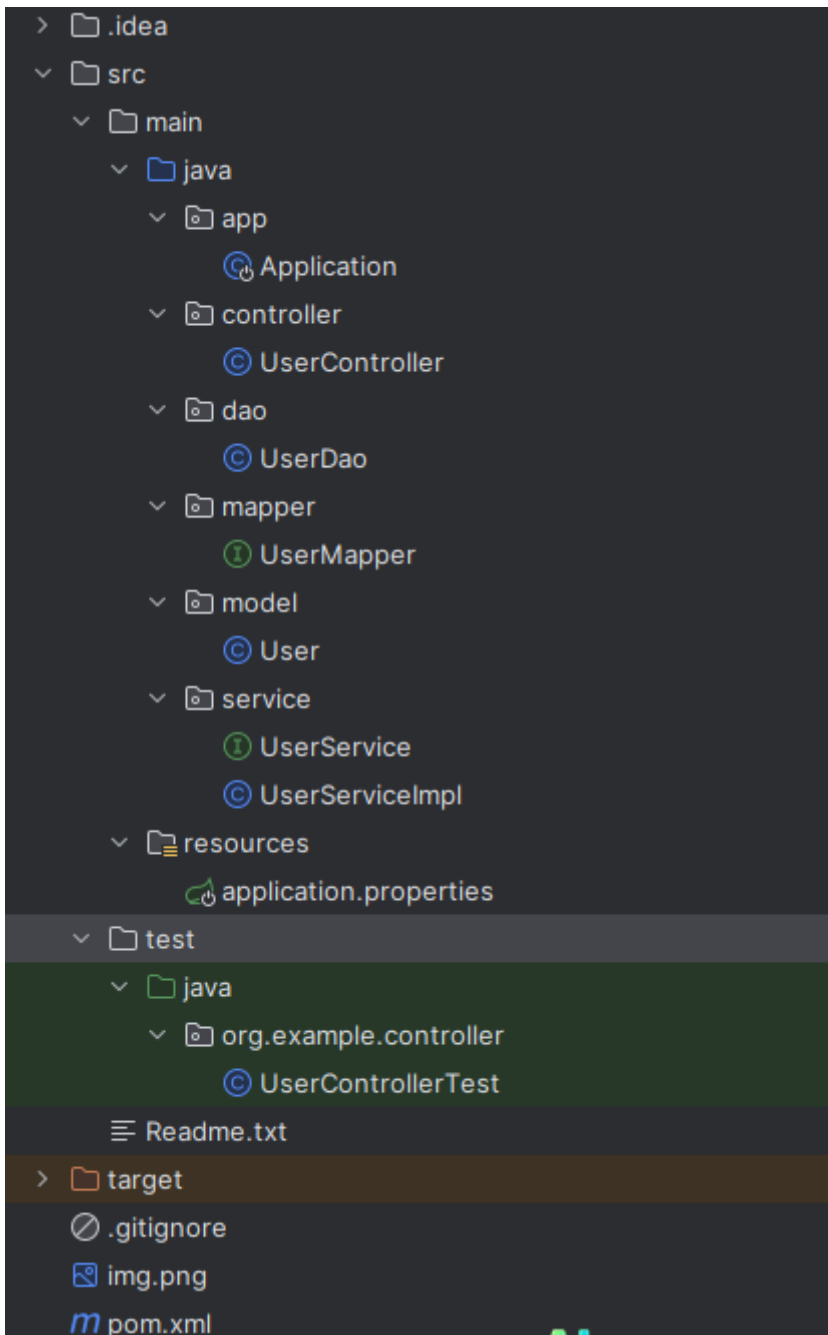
.idea
src
main
java
app
Application
controller
UserController
dao
UserDao
mapper
UserMapper
model
User
service
UserService
UserServiceImpl
resources
application.properties
test
java
org.example.controller
UserControllerTest
Readme.txt
target
.gitignore
img.png
pom.xml